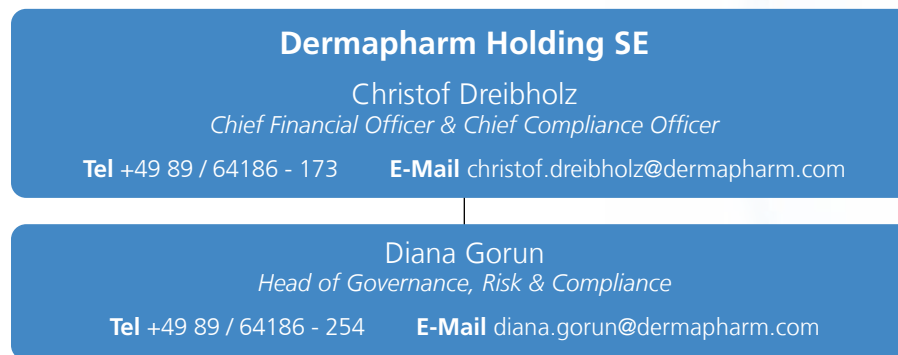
Dermapharm Holding SE

Christof Dreibholz
Chief Financial Officer & Chief Compliance Officer

Tel +49 89 / 64186 - 173 E-Mail christof.dreibholz@dermapharm.com

Diana Gorun
Head of Governance, Risk & Compliance

Tel +49 89 / 64186 - 254 E-Mail diana.gorun@dermapharm.com